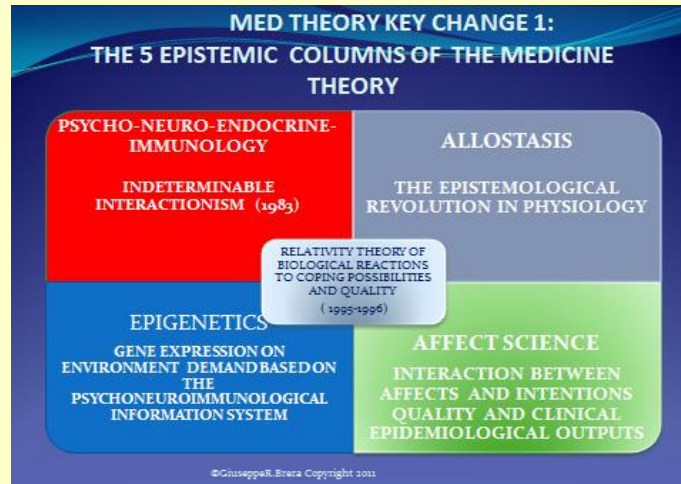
MED THEORY KEY CHANGE 1:
THE 5 EPISTEMIC COLUMNS OF THE MEDICINE THEORY

PSYCHO-NEURO-ENDOCRINE-IMMUNOLOGY

INDETERMINABLE INTERACTIONISM (1983)

ALLOSTASIS

THE EPISTEMOLOGICAL REVOLUTION IN PHYSIOLOGY

RELATIVITY THEORY OF BIOLOGICAL REACTIONS TO COPING POSSIBILITIES AND QUALITY

( 1995-1996)

EPIGENETICS

GENE EXPRESSION ON ENVIRONMENT DEMAND BASED ON THE PSYCHONEUROIMMUNOLOGICAL INFORMATION SYSTEM

AFFECT SCIENCE

INTERACTION BETWEEN AFFECTS AND INTENTIONS QUALITY AND CLINICAL EPIDEMIOLOGICAL OUTPUTS

©GiuseppeR.Brera Copyright 2011